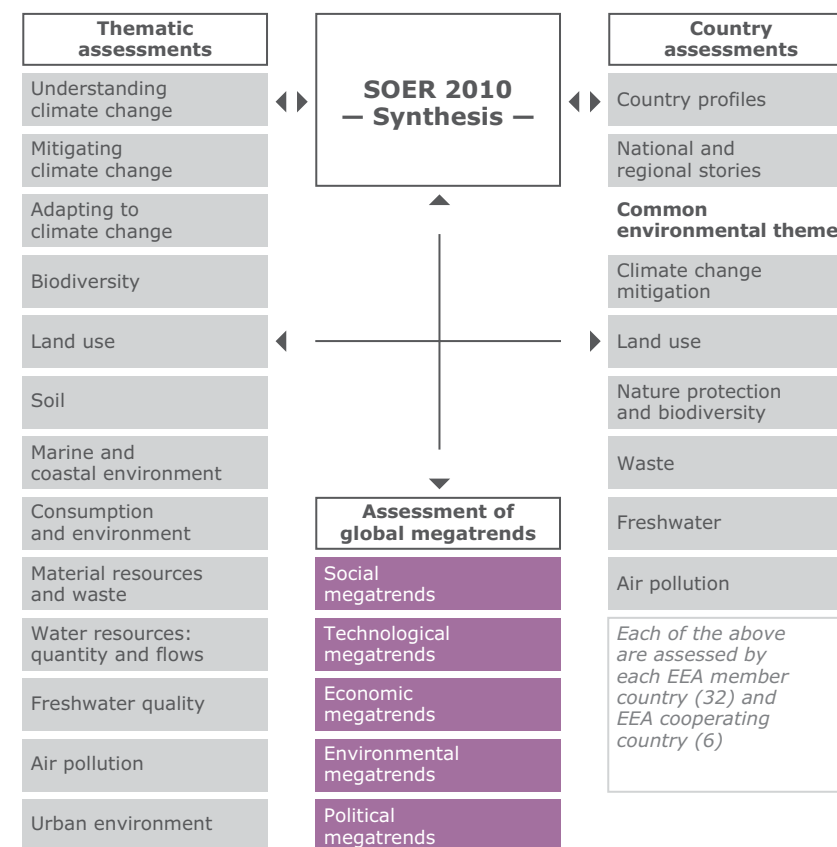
Thematic assessments

Understanding climate change

Mitigating climate change

Adapting to climate change

Biodiversity

Land use

Soil

Marine and coastal environment

Consumption and environment

Material resources and waste

Water resources: quantity and flows

Freshwater quality

Air pollution

Urban environment

SOER 2010 — Synthesis —

Assessment of global megatrends

Social megatrends

Technological megatrends

Economic megatrends

Environmental megatrends

Political megatrends

Country assessments

Country profiles

National and regional stories

Common environmental theme

Climate change mitigation

Land use

Nature protection and biodiversity

Waste

Freshwater

Air pollution

Each of the above are assessed by each EEA member country (32) and EEA cooperating country (6)